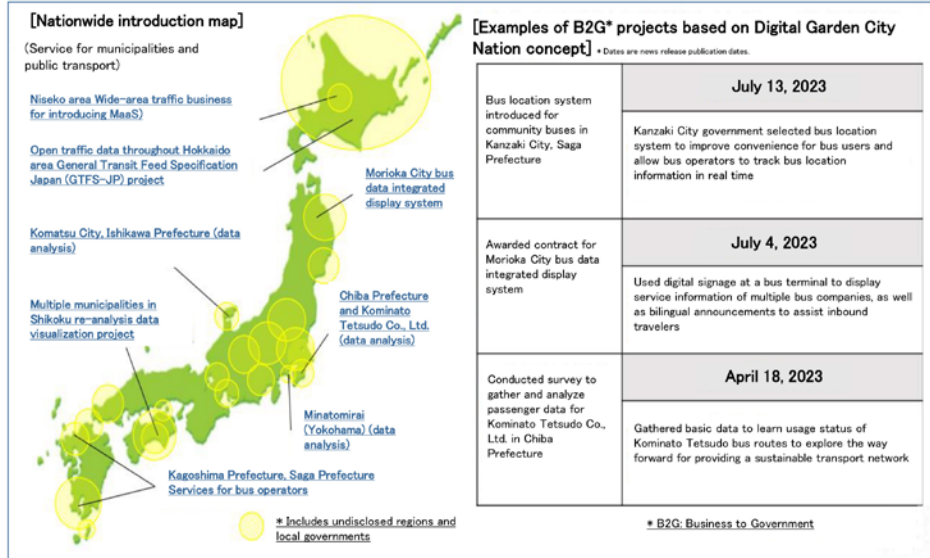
[Nationwide introduction map]

(Service for municipalities and public transport)

Niseko area Wide-area traffic business for introducing MaaS)

Open traffic data throughout Hokkaido area General Transit Feed Specification Japan (GTFS-JP) project

Morioka City bus data integrated display system

Komatsu City, Ishikawa Prefecture (data analysis)

Chiba Prefecture and Kominato Tetsudo Co., Ltd. (data analysis)

Multiple municipalities in Shikoku re-analysis data visualization project

Minatomirai (Yokohama) (data analysis)

Kagoshima Prefecture, Saga Prefecture Services for bus operators

* Includes undisclosed regions and local governments

[Examples of B2G* projects based on Digital Garden City Nation concept] * Dates are news release publication dates.

| Bus location system introduced for community buses in Kanzaki City, Saga Prefecture | July 13, 2023<br>Kanzaki City government selected bus location system to improve convenience for bus users and allow bus operators to track bus location information in real time |
|---|---|
| Awarded contract for Morioka City bus data integrated display system | July 4, 2023<br>Used digital signage at a bus terminal to display service information of multiple bus companies, as well as bilingual announcements to assist inbound travelers |
| Conducted survey to gather and analyze passenger data for Kominato Tetsudo Co., Ltd. in Chiba Prefecture | April 18, 2023<br>Gathered basic data to learn usage status of Kominato Tetsudo bus routes to explore the way forward for providing a sustainable transport network |

* B2G: Business to Government